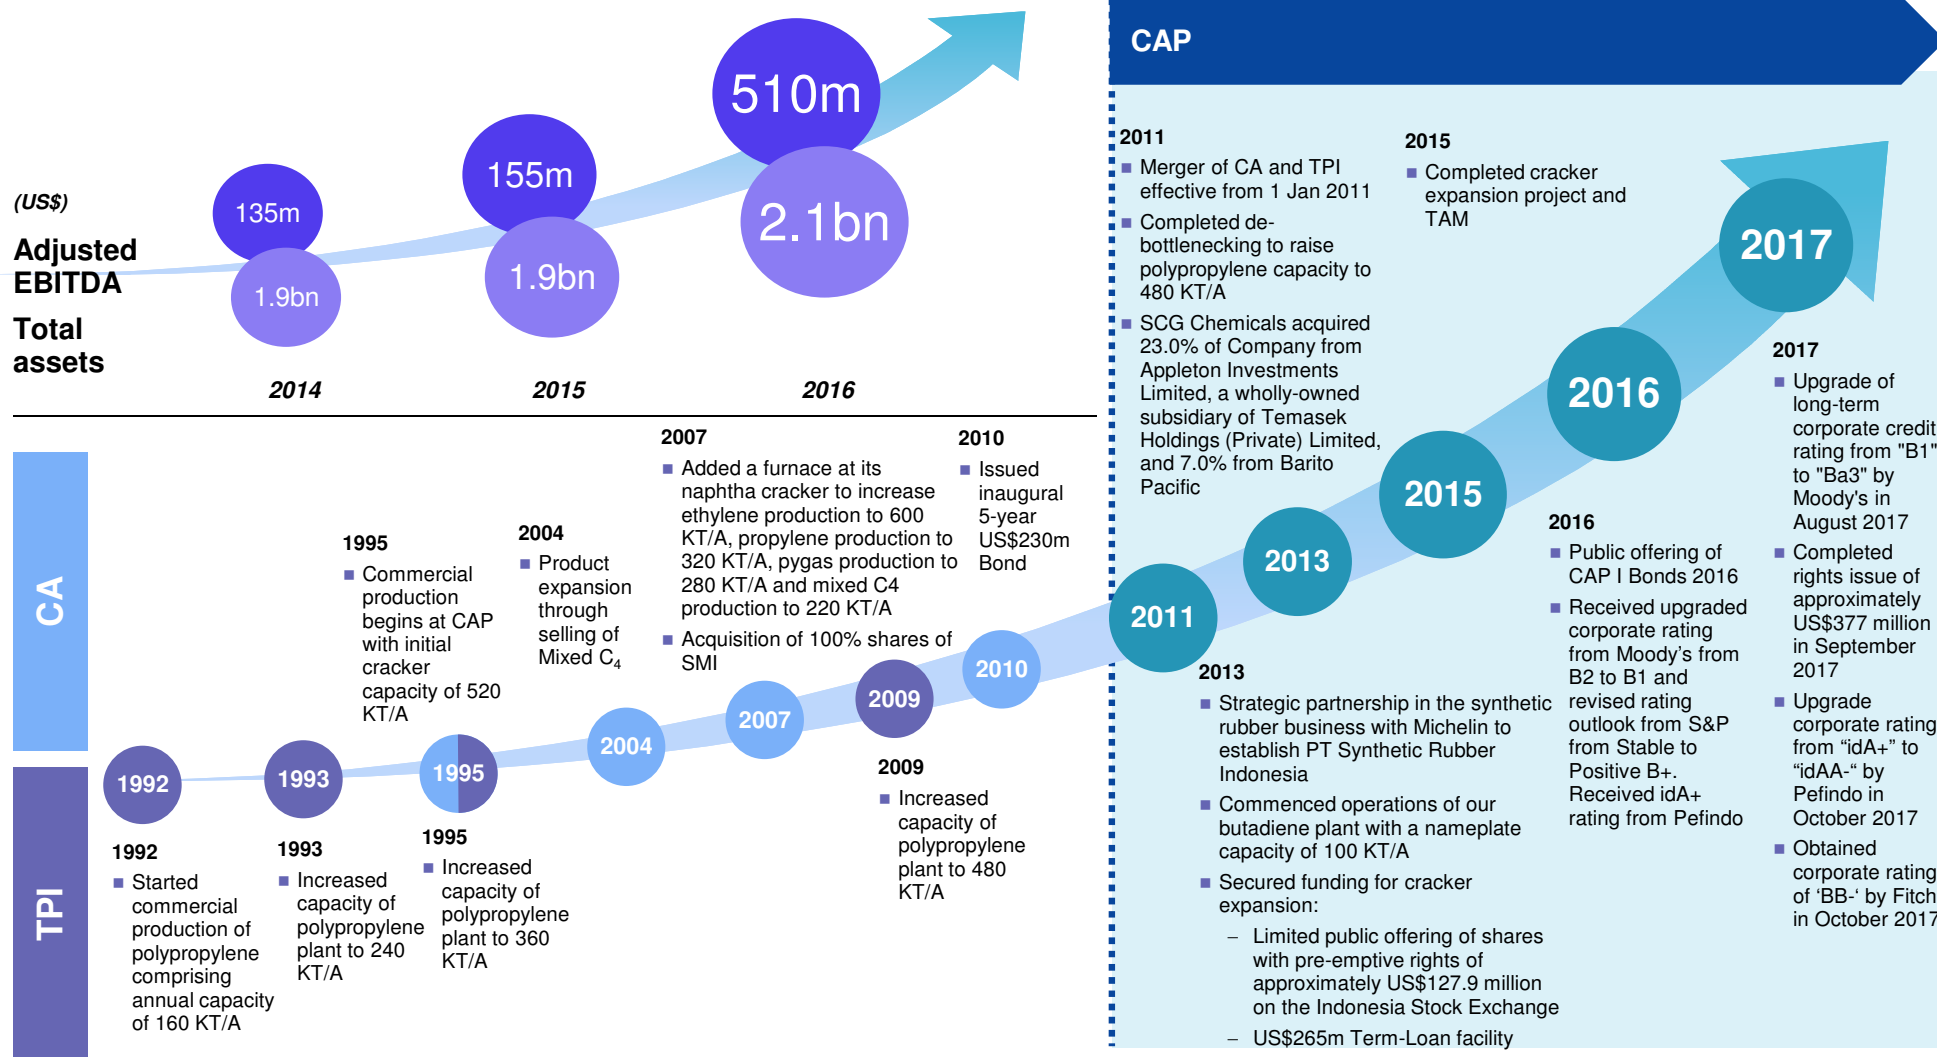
(US$)

Adjusted EBITDA

Total assets

135m
1.9bn
2014

155m
1.9bn
2015

510m
2.1bn
2016

CA

TPI

1992
1993
1995
2004
2007
2009
2010

1992
■ Started commercial production of polypropylene comprising annual capacity of 160 KT/A

1993
■ Increased capacity of polypropylene plant to 240 KT/A

1995
■ Commercial production begins at CAP with initial cracker capacity of 520 KT/A

1995
■ Increased capacity of polypropylene plant to 360 KT/A

2004
■ Product expansion through selling of Mixed $C_4$

2007
■ Added a furnace at its naphtha cracker to increase ethylene production to 600 KT/A, propylene production to 320 KT/A, pygas production to 280 KT/A and mixed C4 production to 220 KT/A
■ Acquisition of 100% shares of SMI

2009
■ Increased capacity of polypropylene plant to 480 KT/A

2010
■ Issued inaugural 5-year US$230m Bond

CAP

2011
■ Merger of CA and TPI effective from 1 Jan 2011
■ Completed de-bottlenecking to raise polypropylene capacity to 480 KT/A
■ SCG Chemicals acquired 23.0% of Company from Appleton Investments Limited, a wholly-owned subsidiary of Temasek Holdings (Private) Limited, and 7.0% from Barito Pacific

2015
■ Completed cracker expansion project and TAM

2011
2013
2015
2016
2017

2013
■ Strategic partnership in the synthetic rubber business with Michelin to establish PT Synthetic Rubber Indonesia
■ Commenced operations of our butadiene plant with a nameplate capacity of 100 KT/A
■ Secured funding for cracker expansion:
– Limited public offering of shares with pre-emptive rights of approximately US$127.9 million on the Indonesia Stock Exchange
– US$265m Term-Loan facility

2016
■ Public offering of CAP I Bonds 2016
■ Received upgraded corporate rating from Moody's from B2 to B1 and revised rating outlook from S&P from Stable to Positive B+. Received idA+ rating from Pefindo

2017
■ Upgrade of long-term corporate credit rating from "B1" to "Ba3" by Moody's in August 2017
■ Completed rights issue of approximately US$377 million in September 2017
■ Upgrade corporate rating from “idA+” to “idAA-“ by Pefindo in October 2017
■ Obtained corporate rating of ‘BB-‘ by Fitch in October 2017